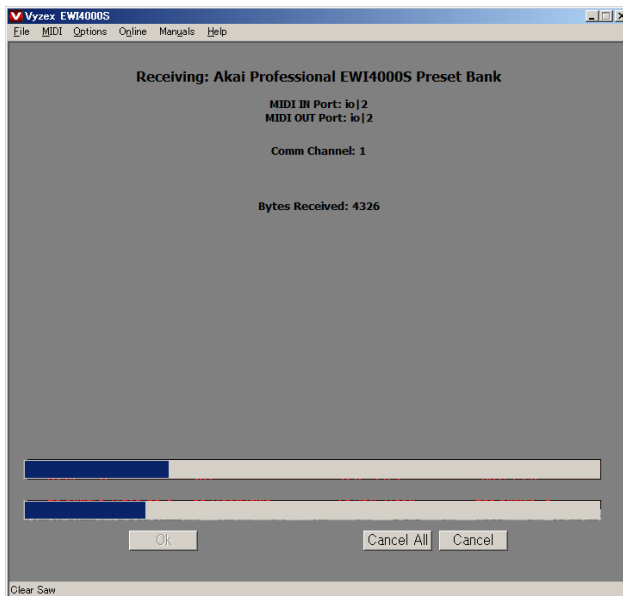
Vyzex EWI4000S

File MIDI Options Online Manuals Help

Receiving: Akai Professional EWI4000S Preset Bank

MIDI IN Port: io|2
MIDI OUT Port: io|2

Comm Channel: 1

Bytes Received: 4326

Ok

Cancel All

Cancel

Clear Saw